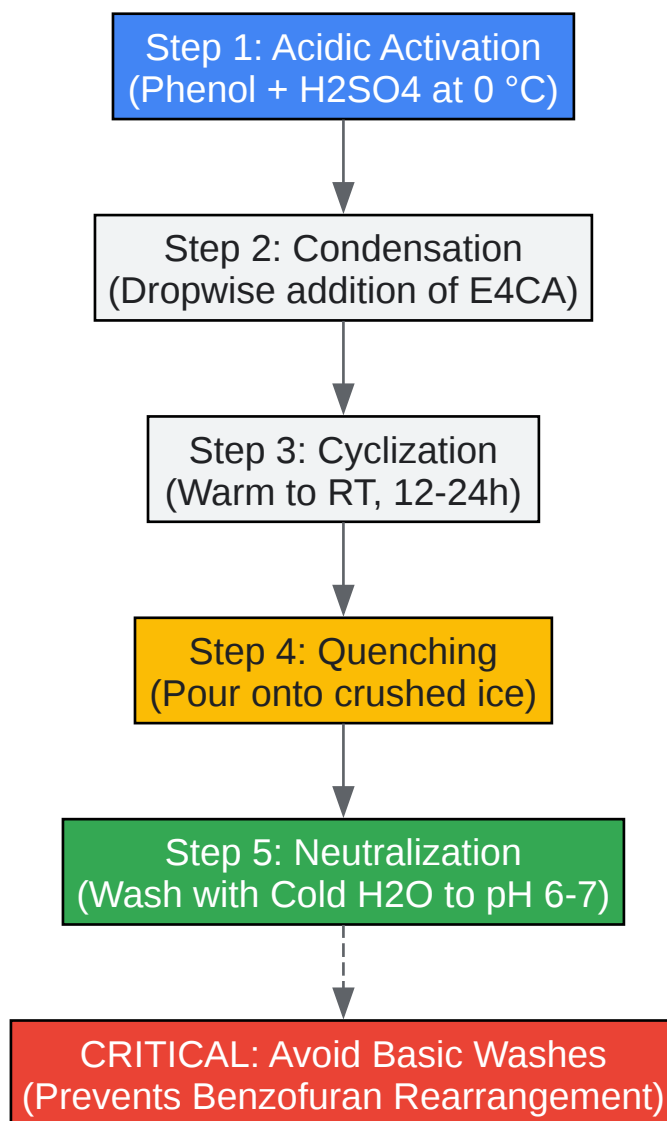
Step 1: Acidic Activation
(Phenol + H2SO4 at 0 °C)

Step 2: Condensation
(Dropwise addition of E4CA)

Step 3: Cyclization
(Warm to RT, 12-24h)

Step 4: Quenching
(Pour onto crushed ice)

Step 5: Neutralization
(Wash with Cold H2O to pH 6-7)

CRITICAL: Avoid Basic Washes
(Prevents Benzofuran Rearrangement)